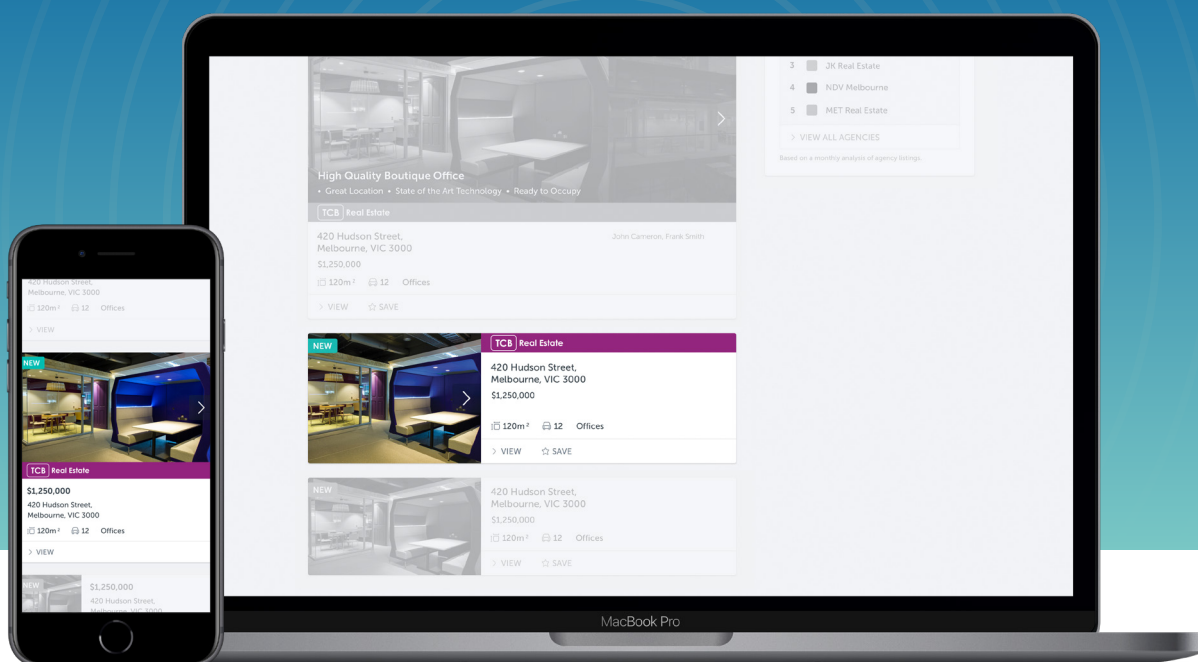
3 JK Real Estate
4 NDV Melbourne
5 MET Real Estate
> VIEW ALL AGENCIES
Based on a monthly analysis of agency listings.

High Quality Boutique Office
• Great Location • State of the Art Technology • Ready to Occupy
TCB Real Estate
420 Hudson Street, Melbourne, VIC 3000
John Cameron, Frank Smith
$1,250,000
120m² 12 Offices
> VIEW ☆ SAVE

NEW
TCB Real Estate
420 Hudson Street, Melbourne, VIC 3000
$1,250,000
120m² 12 Offices
> VIEW ☆ SAVE

NEW
420 Hudson Street, Melbourne, VIC 3000
$1,250,000
120m² 12 Offices
> VIEW ☆ SAVE

MacBook Pro

420 Hudson Street, Melbourne, VIC 3000
120m² 12 Offices
> VIEW
NEW
TCB Real Estate
$1,250,000
420 Hudson Street, Melbourne, VIC 3000
120m² 12 Offices
> VIEW
NEW
$1,250,000
420 Hudson Street,
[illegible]